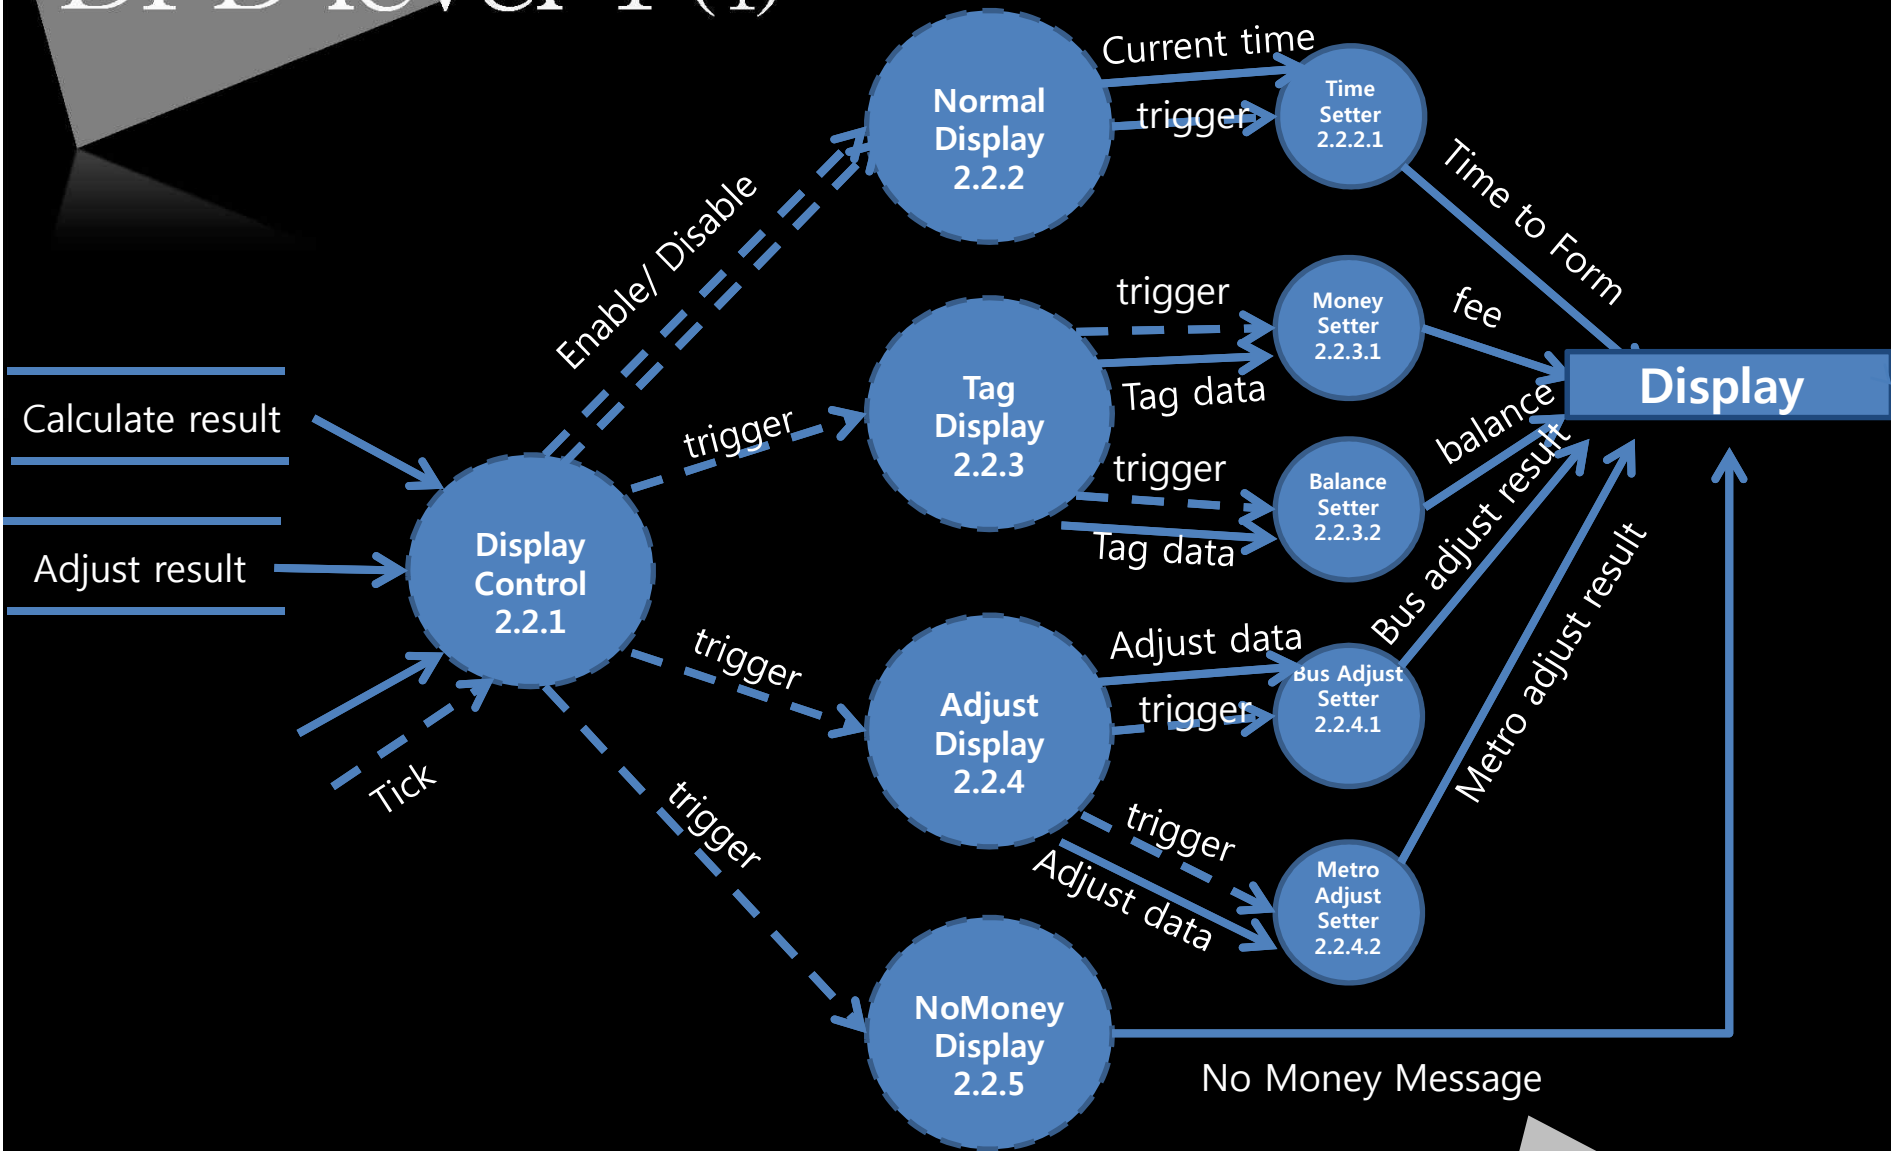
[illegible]

Normal Display 2.2.2

Current time

trigger

Time Setter 2.2.2.1

Time to Form

Enable/ Disable

trigger

Money Setter 2.2.3.1

fee

Tag Display 2.2.3

Tag data

Display

Calculate result

trigger

balance

trigger

Balance Setter 2.2.3.2

Bus adjust result

Tag data

Adjust result

Display Control 2.2.1

Adjust data

trigger

Bus Adjust Setter 2.2.4.1

Adjust Display 2.2.4

trigger

Metro adjust result

Tick

trigger

trigger

Adjust data

Metro Adjust Setter 2.2.4.2

NoMoney Display 2.2.5

No Money Message